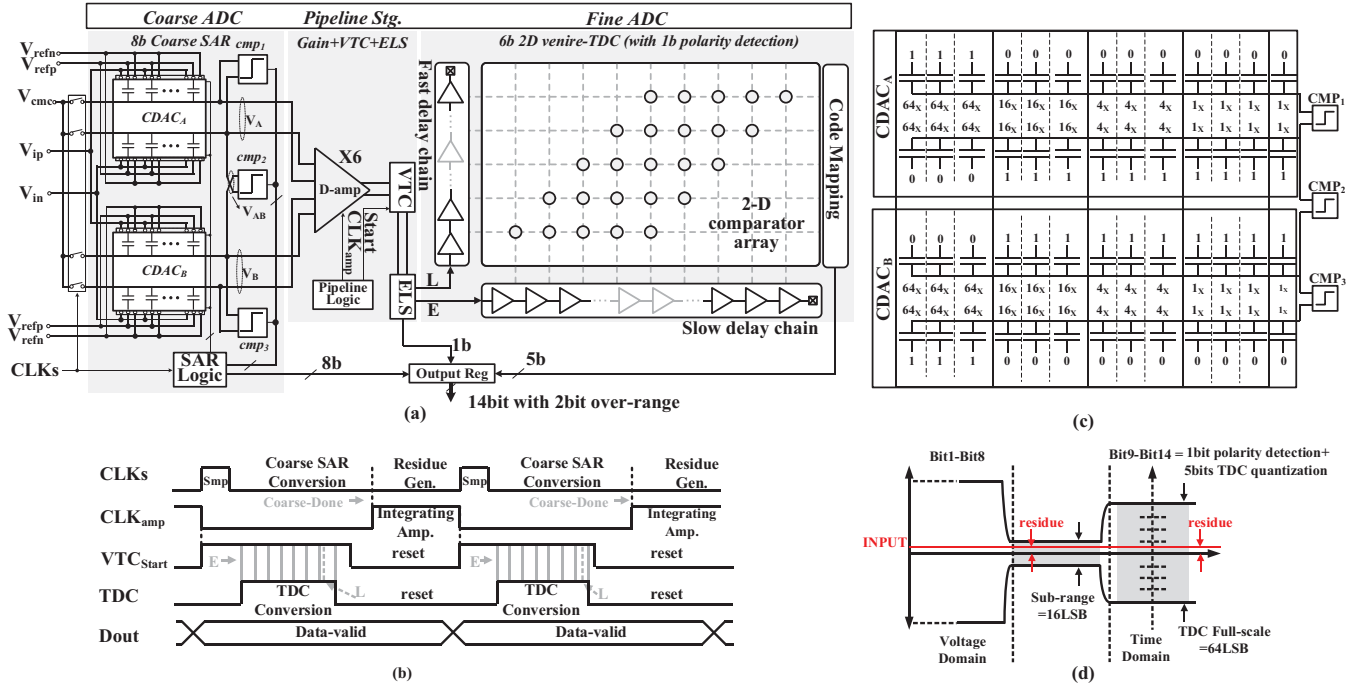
Coarse ADC
Pipeline Stg.
Fine ADC
8b Coarse SAR
Gain+VTC+ELS
6b 2D venire-TDC (with 1b polarity detection)
$V_{refn}$
$V_{refp}$
$V_{cmc}$
$V_{ip}$
$V_{in}$
$V_{refp}$
$V_{refn}$
CLKs
$CDAC_A$
$CDAC_B$
$cmp_1$
$cmp_2$
$cmp_3$
$V_A$
$V_{AB}$
$V_B$
X6
D-amp
VTC
Start
$CLK_{amp}$
Pipeline Logic
ELS
Fast delay chain
L
E
2-D comparator array
Slow delay chain
Code Mapping
SAR Logic
8b
1b
5b
Output Reg
14bit with 2bit over-range
(a)

$CDAC_A$
1 1 1 0 0 0 0 0 0 0 0 0 0
$64_X$ $64_X$ $64_X$ $16_X$ $16_X$ $16_X$ $4_X$ $4_X$ $4_X$ $1_X$ $1_X$ $1_X$ $1_X$
$64_X$ $64_X$ $64_X$ $16_X$ $16_X$ $16_X$ $4_X$ $4_X$ $4_X$ $1_X$ $1_X$ $1_X$ $1_X$
0 0 0 1 1 1 1 1 1 1 1 1 1
$CMP_1$
$CMP_2$
$CDAC_B$
0 0 0 1 1 1 1 1 1 1 1 1 1
$64_X$ $64_X$ $64_X$ $16_X$ $16_X$ $16_X$ $4_X$ $4_X$ $4_X$ $1_X$ $1_X$ $1_X$ $1_X$
$64_X$ $64_X$ $64_X$ $16_X$ $16_X$ $16_X$ $4_X$ $4_X$ $4_X$ $1_X$ $1_X$ $1_X$ $1_X$
1 1 1 0 0 0 0 0 0 0 0 0 0
$CMP_3$
(c)

CLKs
Smp
Coarse SAR Conversion
Residue Gen.
Smp
Coarse SAR Conversion
Residue Gen.
$CLK_{amp}$
Coarse-Done
Integrating Amp.
Coarse-Done
Integrating Amp.
$VTC_{Start}$
E
reset
E
reset
TDC
TDC Conversion
L
reset
TDC Conversion
L
reset
Dout
Data-valid
Data-valid
(b)

Bit1-Bit8
Bit9-Bit14 = 1bit polarity detection+ 5bits TDC quantization
residue
INPUT
residue
Sub-range =16LSB
Voltage Domain
Time Domain
TDC Full-scale =64LSB
(d)